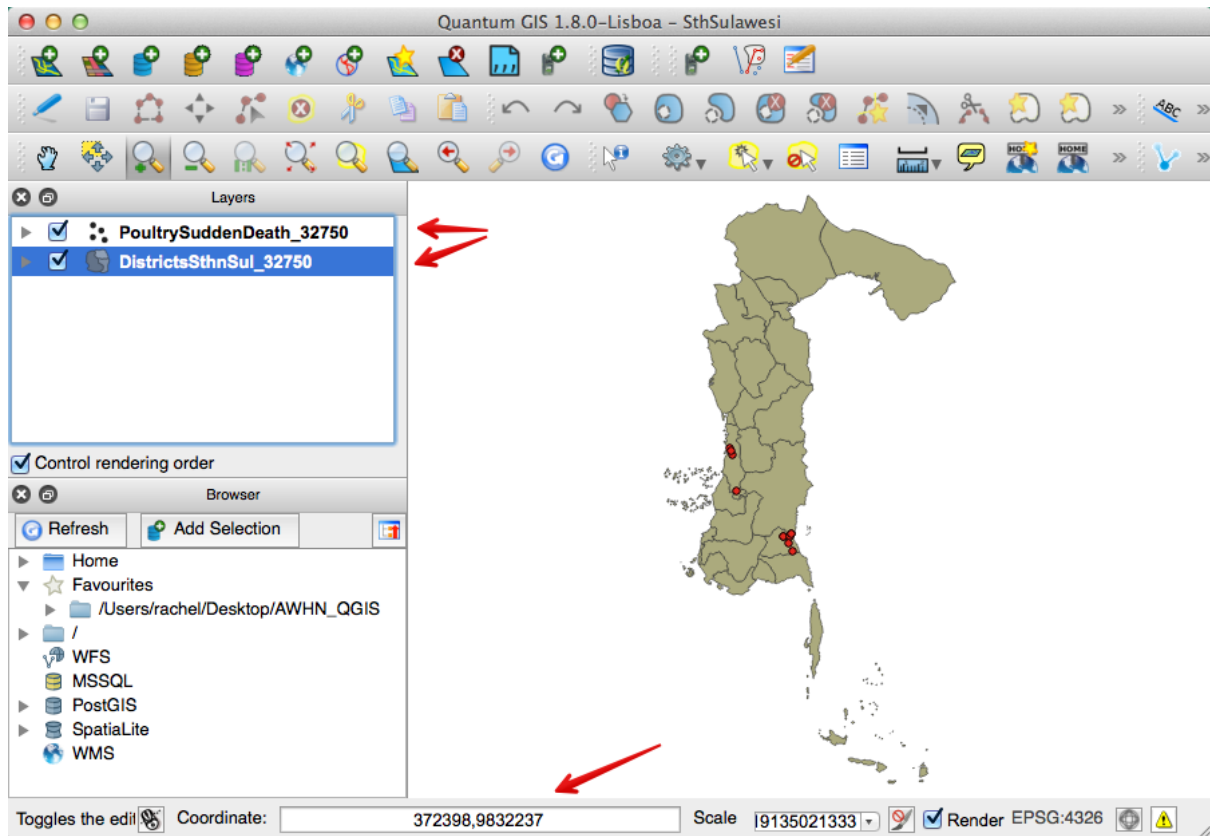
Quantum GIS 1.8.0-Lisboa - SthSulawesi

ABC

HOME

Layers

PoultrySuddenDeath_32750

DistrictsSthnSul_32750

Control rendering order

Browser

Refresh

Add Selection

Home

Favourites

/Users/rachel/Desktop/AWHN_QGIS

/

WFS

MSSQL

PostGIS

SpatiaLite

WMS

Toggles the edi

Coordinate: 372398,9832237

Scale 9135021333

Render EPSG:4326